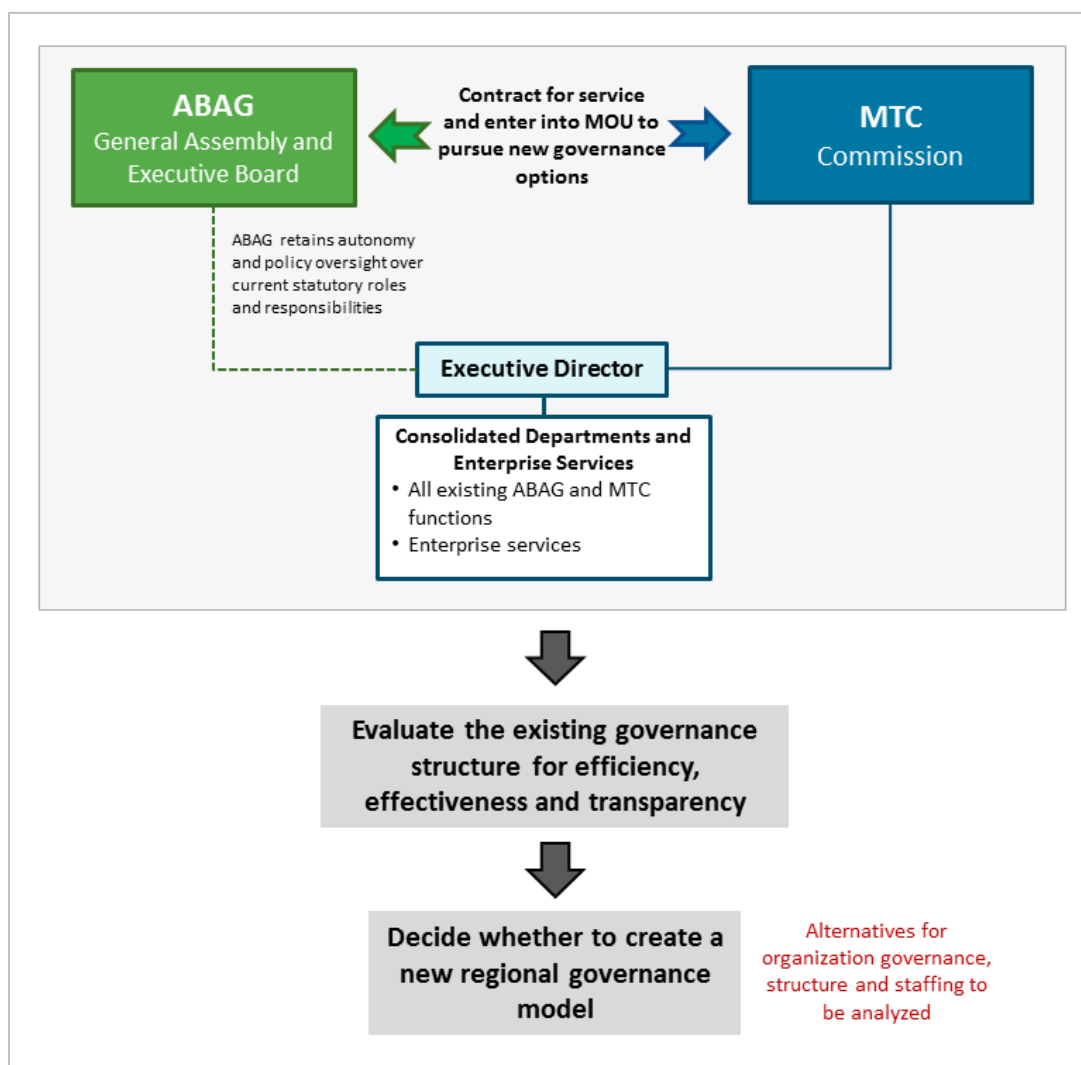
ABAG
General Assembly and Executive Board

Contract for service and enter into MOU to pursue new governance options

MTC
Commission

ABAG retains autonomy and policy oversight over current statutory roles and responsibilities

Executive Director

Consolidated Departments and Enterprise Services
• All existing ABAG and MTC functions
• Enterprise services

Evaluate the existing governance structure for efficiency, effectiveness and transparency

Decide whether to create a new regional governance model

Alternatives for organization governance, structure and staffing to be analyzed